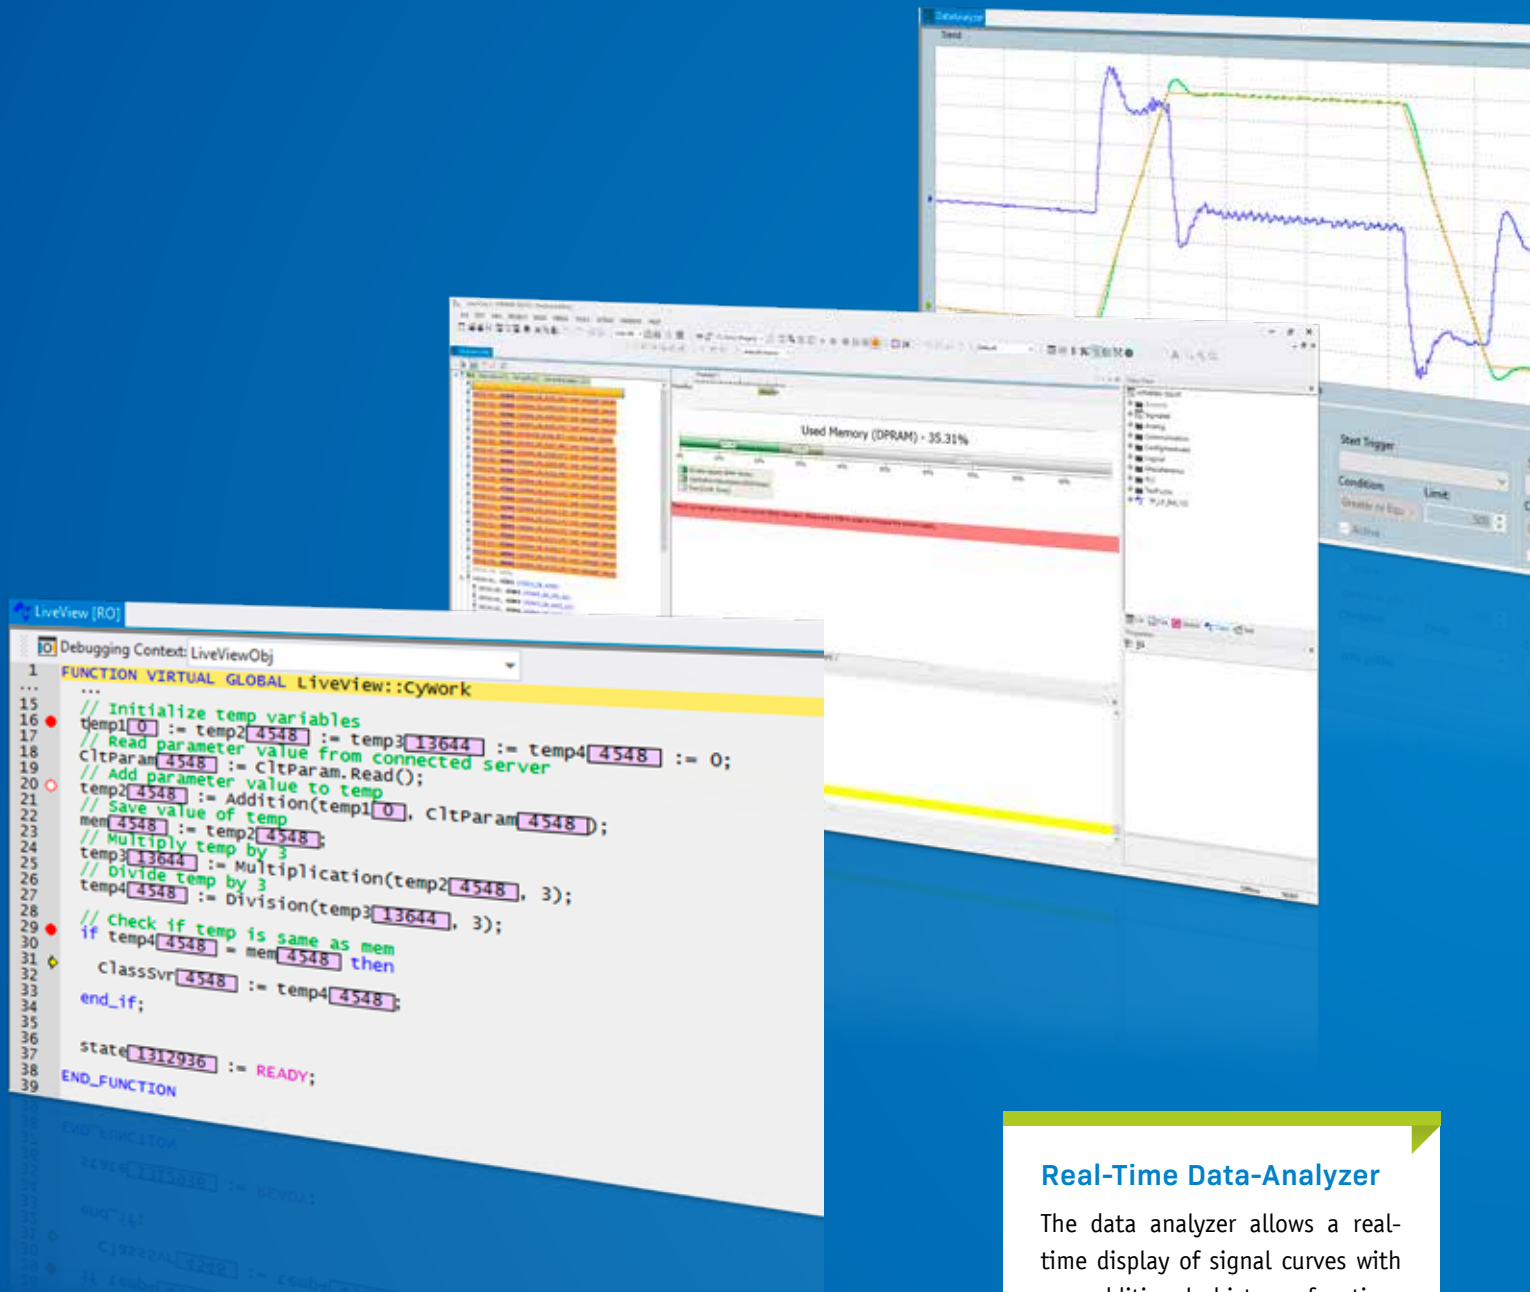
DataAnalyzer
Trend

Start Trigger
Condition
Limit
Active

Used Memory (DPRAM) - 35.31%

LiveView [RO]
Debugging Context: LiveViewObj

1 FUNCTION VIRTUAL GLOBAL LiveView::CyWork
...
15 // Initialize temp variables
16 temp1[0] := temp2[4548] := temp3[13644] := temp4[4548] := 0;
17 // Read parameter value from connected server
18 CltParam[4548] := CltParam.Read();
19 // Add parameter value to temp
20 temp2[4548] := Addition(temp1[0], CltParam[4548]);
21 // Save value of temp
22 mem[4548] := temp2[4548];
23 // Multiply temp by 3
24 temp3[13644] := Multiplication(temp2[4548], 3);
25 // Divide temp by 3
26 temp4[4548] := Division(temp3[13644], 3);
27
28 // Check if temp is same as mem
29 if temp4[4548] = mem[4548] then
30
31 ClassSvr[4548] := temp4[4548];
32
33 end_if;
34
35
36 state[1312936] := READY;
37
38 END_FUNCTION
39

Real-Time Data-Analyzer
The data analyzer allows a real-time display of signal curves with